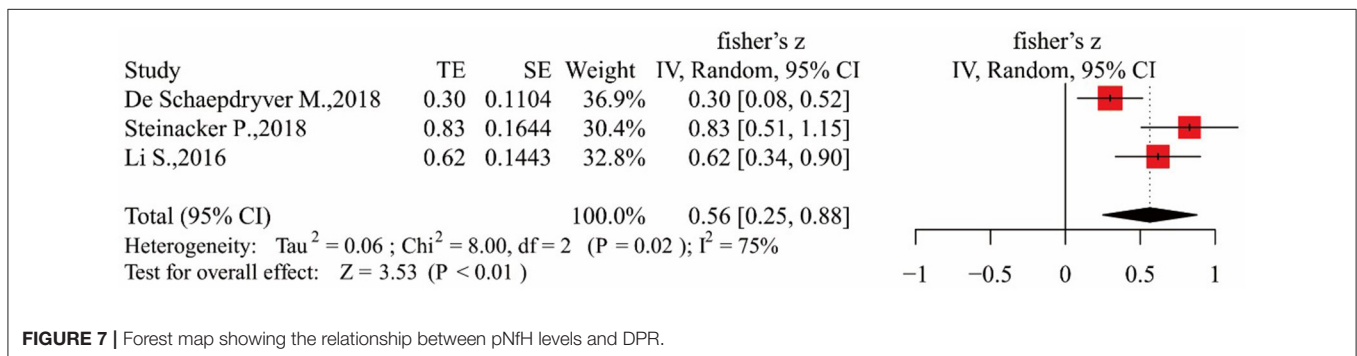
| Study | TE | SE | Weight | fisher's z IV, Random, 95% CI |
|---|---|---|---|---|
| De Schaepdryver M.,2018 | 0.30 | 0.1104 | 36.9% | 0.30 [0.08, 0.52] |
| Steinacker P.,2018 | 0.83 | 0.1644 | 30.4% | 0.83 [0.51, 1.15] |
| Li S.,2016 | 0.62 | 0.1443 | 32.8% | 0.62 [0.34, 0.90] |
| Total (95% CI) | | | 100.0% | 0.56 [0.25, 0.88] |

Heterogeneity: $Tau^2 = 0.06$ ; $Chi^2 = 8.00$, df = 2 (P = 0.02 ); $I^2 = 75\%$
Test for overall effect: Z = 3.53 (P < 0.01 )

fisher's z
IV, Random, 95% CI

−1 −0.5 0 0.5 1

FIGURE 7 | Forest map showing the relationship between pNfH levels and DPR.